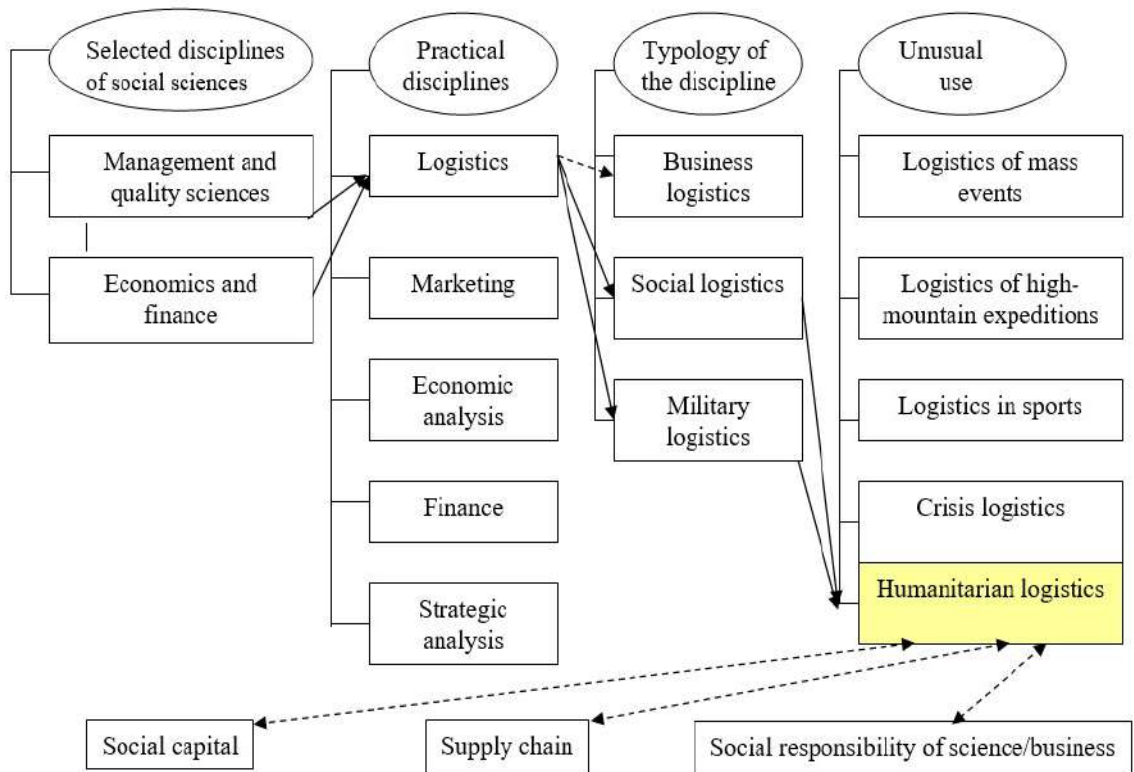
Selected disciplines of social sciences

Management and quality sciences

Economics and finance

Practical disciplines

Logistics

Marketing

Economic analysis

Finance

Strategic analysis

Typology of the discipline

Business logistics

Social logistics

Military logistics

Unusual use

Logistics of mass events

Logistics of high-mountain expeditions

Logistics in sports

Crisis logistics

Humanitarian logistics

Social capital

Supply chain

Social responsibility of science/business